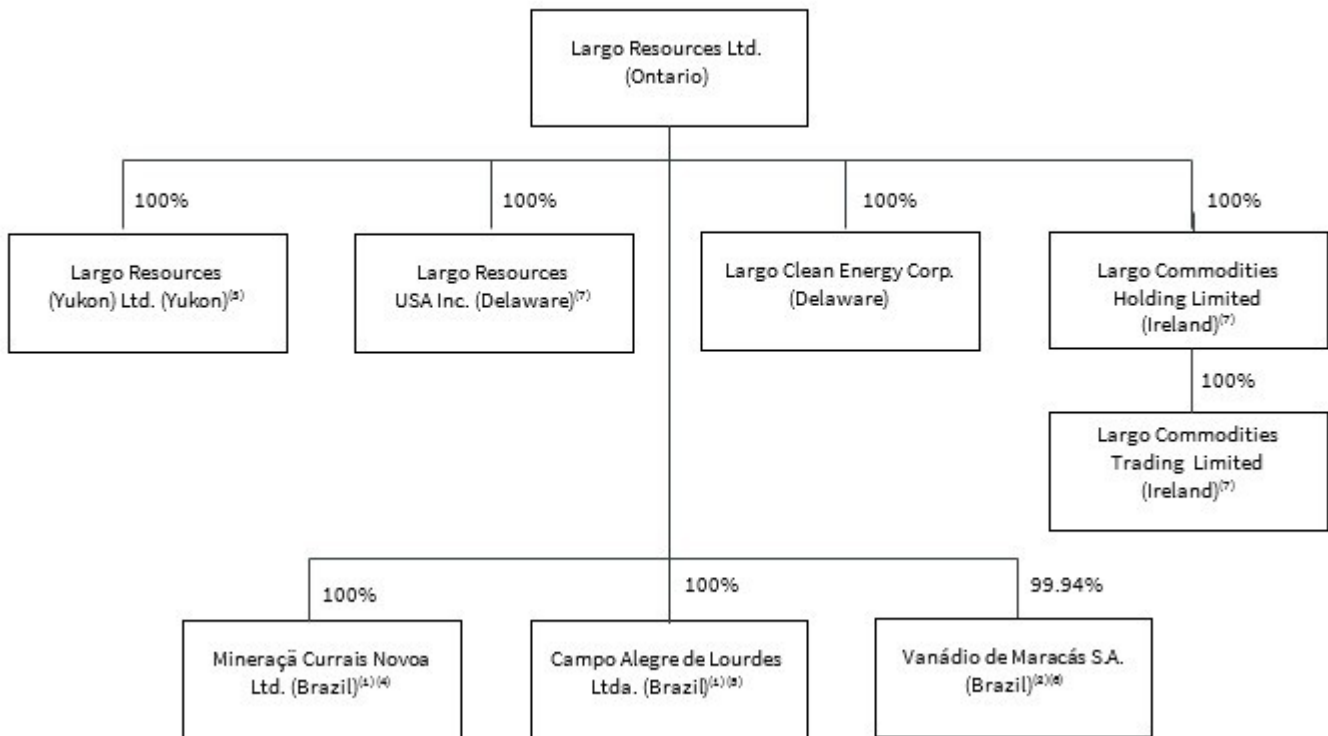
Largo Resources Ltd.
(Ontario)

100%

Largo Resources
(Yukon) Ltd. (Yukon)$^{(5)}$

100%

Largo Resources
USA Inc. (Delaware)$^{(7)}$

100%

Largo Clean Energy Corp.
(Delaware)

100%

Largo Commodities
Holding Limited
(Ireland)$^{(7)}$

100%

Largo Commodities
Trading Limited
(Ireland)$^{(7)}$

100%

Mineraçã Currais Novoa
Ltd. (Brazil)$^{(1)(4)}$

100%

Campo Alegre de Lourdes
Ltda. (Brazil)$^{(1)(3)}$

99.94%

Vanádio de Maracás S.A.
(Brazil)$^{(2)(6)}$